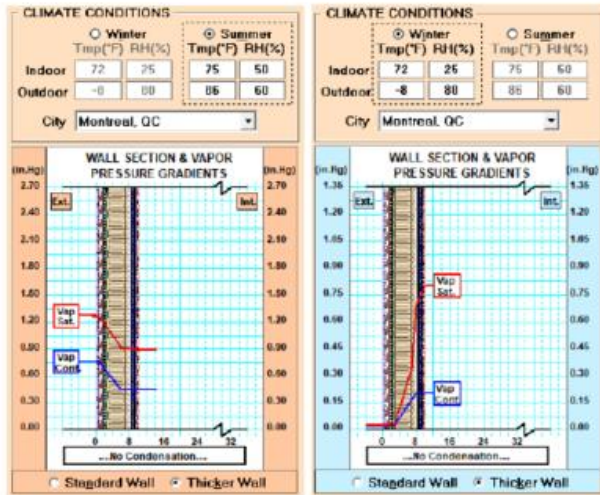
CLIMATE CONDITIONS

Winter Tmp(°F) RH(%)
Summer Tmp(°F) RH(%)

| | Tmp(°F) | RH(%) | Tmp(°F) | RH(%) |
|---|---|---|---|---|
| Indoor | 72 | 25 | 75 | 50 |
| Outdoor | -8 | 80 | 86 | 60 |

City Montreal, QC

WALL SECTION & VAPOR PRESSURE GRADIENTS

(in.Hg) (in.Hg)
2.70 2.40 2.10 1.80 1.50 1.20 0.90 0.60 0.30 0.00

Ext. Int.

Vap Sat.

Vap Cont.

0 8 16 24 32

...No Condensation...

Standard Wall Thicker Wall

CLIMATE CONDITIONS

Winter Tmp(°F) RH(%)
Summer Tmp(°F) RH(%)

| | Tmp(°F) | RH(%) | Tmp(°F) | RH(%) |
|---|---|---|---|---|
| Indoor | 72 | 25 | 75 | 50 |
| Outdoor | -8 | 80 | 86 | 60 |

City Montreal, QC

WALL SECTION & VAPOR PRESSURE GRADIENTS

(in.Hg) (in.Hg)
1.35 1.20 1.05 0.90 0.75 0.60 0.45 0.30 0.15 0.00

Ext. Int.

Vap Sat.

Vap Cont.

0 8 16 24 32

...No Condensation...

Standard Wall Thicker Wall